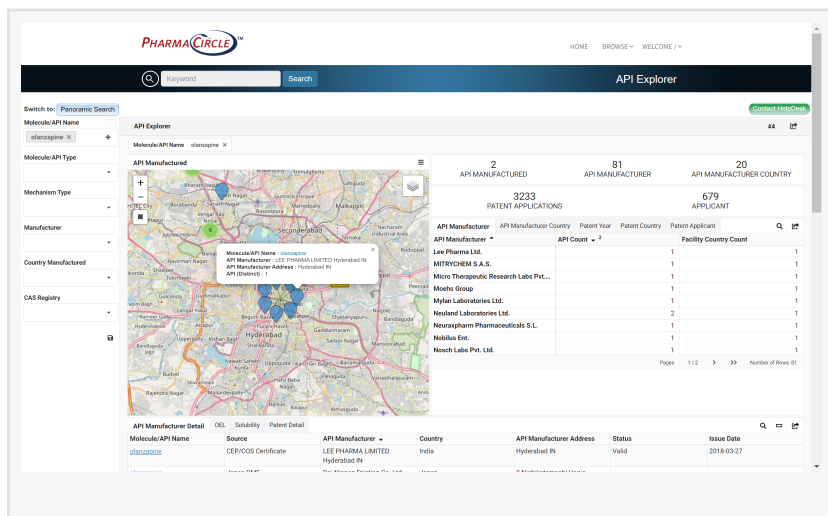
PHARMACIRCLE™

HOME BROWSE WELCOME /

Keyword Search

API Explorer

Switch to: Panoramic Search

Contact HelpDesk

Molecule/API Name
olanzapine ×

Molecule/API Type

Mechanism Type

Manufacturer

Country Manufactured

CAS Registry

API Explorer

Molecule/API Name olanzapine ×

API Manufactured

Bharati Nagar
Secunderabad
Hyderabad
Begum Bazar

Molecule/API Name : olanzapine
API Manufacturer : LEE PHARMA LIMITED Hyderabad IN
API Manufacturer Address : Hyderabad IN
API (Distinct) : 1

2
API MANUFACTURED

81
API MANUFACTURER

20
API MANUFACTURER COUNTRY

3233
PATENT APPLICATIONS

679
APPLICANT

API Manufacturer | API Manufacturer Country | Patent Year | Patent Country | Patent Applicant

| API Manufacturer | API Count 2 | Facility Country Count |
|---|---|---|
| Lee Pharma Ltd. | 1 | 1 |
| MITRYCHEM S.A.S. | 1 | 1 |
| Micro Therapeutic Research Labs Pvt.... | 1 | 1 |
| Moehs Group | 1 | 1 |
| Mylan Laboratories Ltd. | 1 | 1 |
| Neuland Laboratories Ltd. | 2 | 1 |
| Neuraxpharm Pharmaceuticals S.L. | 1 | 1 |
| Nobilus Ent. | 1 | 1 |
| Nosch Labs Pvt. Ltd. | 1 | 1 |

Pages 1 / 2 Number of Rows: 81

API Manufacturer Detail | OEL | Solubility | Patent Detail

| Molecule/API Name | Source | API Manufacturer | Country | API Manufacturer Address | Status | Issue Date |
|---|---|---|---|---|---|---|
| olanzapine | CEP/COS Certificate | LEE PHARMA LIMITED Hyderabad IN | India | Hyderabad IN | Valid | 2018-03-27 |
| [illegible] | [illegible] | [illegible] | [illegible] | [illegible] | | |